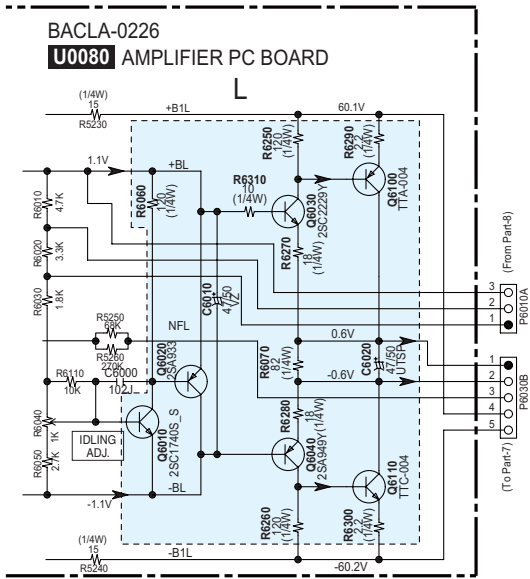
BACLA-0226
U0080 AMPLIFIER PC BOARD

L

(1/4W)
15
R5230

+B1L

60.1V

1.1V

+BL

R6250
120
(1/4W)

R6290
2.2
(1/4W)

R6310
10
(1/4W)

R6060
120
(1/4W)

R6010
4.7K

Q6030
2SC2229Y

Q6100
TTA-004

R6020
3.3K

R6270
18
(1/4W)

C6010
47/50
VZ

(From Part-8)

3
2
1
P6010A

R6030
1.8K

R5250
68K

NFL

0.6V

R5260
270K

Q6020
2SA933

R6070
82
(1/4W)

C6020
1/50
UTSP

1
2
3
4
5
P6030B

R6110
10K

C6000
102J

-0.6V

R6280
18

R6040
1K

Q6010
2SC1740S_S

Q6040
2SA949Y(1/4W)

(To Part-7)

IDLING
ADJ.

R6050
2.7K

Q6110
TTC-004

-1.1V

-BL

(1/4W)
15
R5240

R6260
120
(1/4W)

R6300
2.2
(1/4W)

-B1L

-60.2V